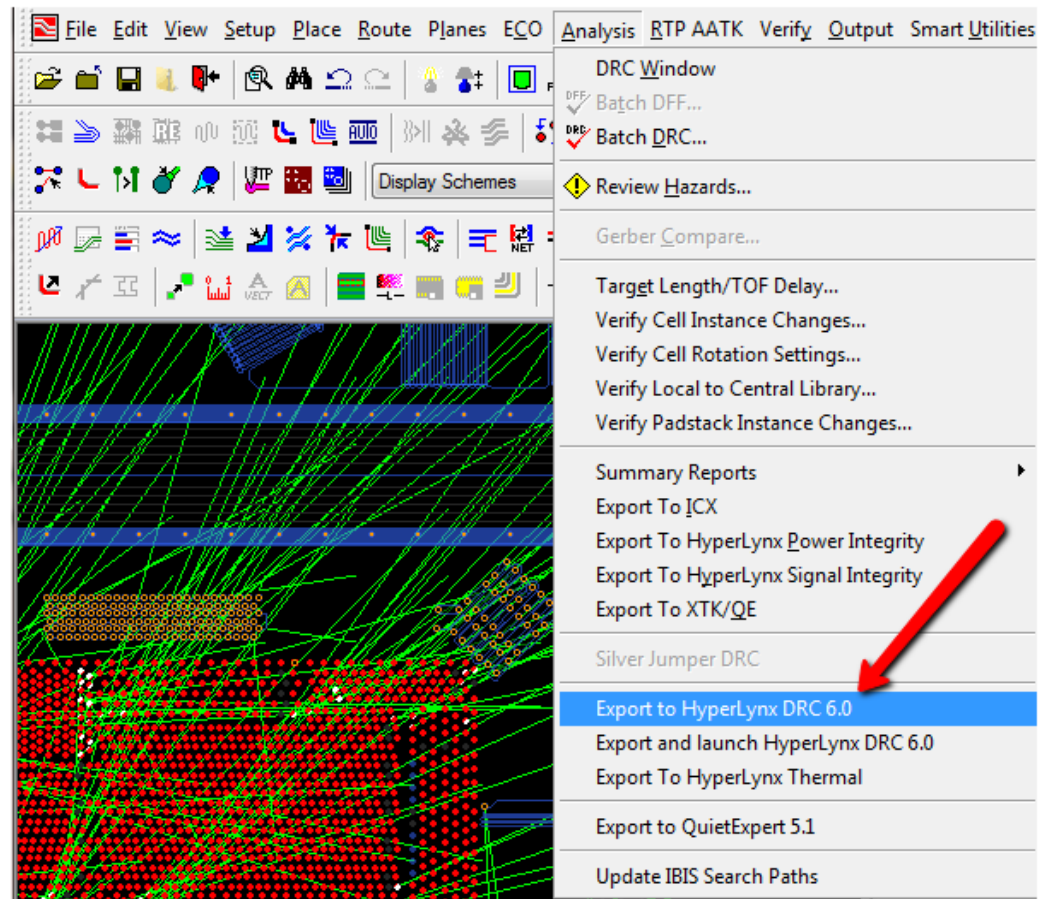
File Edit View Setup Place Route Planes ECO Analysis RTP AATK Verify Output Smart Utilities

Display Schemes

DRC Window
Batch DFF...
Batch DRC...
Review Hazards...
Gerber Compare...
Target Length/TOF Delay...
Verify Cell Instance Changes...
Verify Cell Rotation Settings...
Verify Local to Central Library...
Verify Padstack Instance Changes...
Summary Reports
Export To ICX
Export To HyperLynx Power Integrity
Export To HyperLynx Signal Integrity
Export To XTK/QE
Silver Jumper DRC
Export to HyperLynx DRC 6.0
Export and launch HyperLynx DRC 6.0
Export To HyperLynx Thermal
Export to QuietExpert 5.1
Update IBIS Search Paths